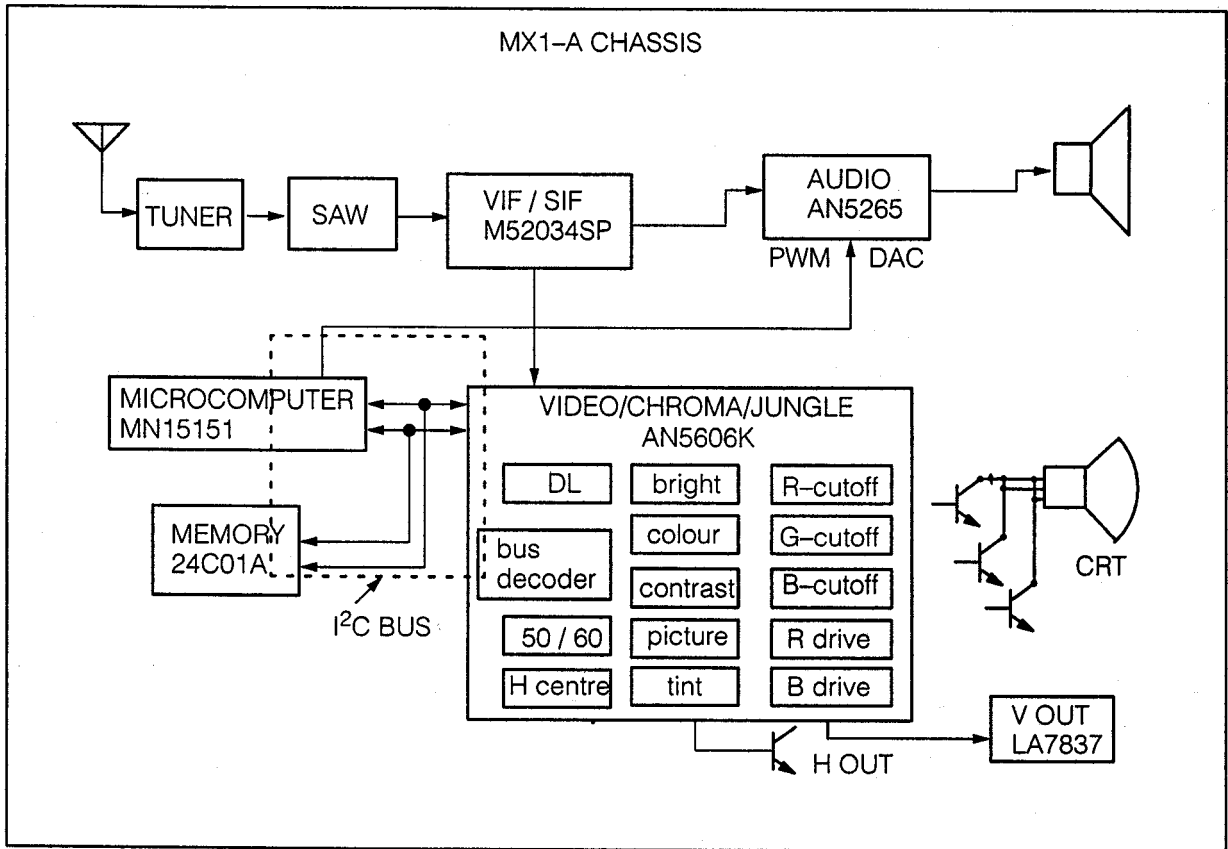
MX1–A CHASSIS

TUNER

SAW

VIF / SIF
M52034SP

AUDIO
AN5265

PWM

DAC

MICROCOMPUTER
MN15151

MEMORY
24C01A

$I^2C$ BUS

VIDEO/CHROMA/JUNGLE
AN5606K

DL

bright

R–cutoff

bus decoder

colour

G–cutoff

contrast

B–cutoff

50 / 60

picture

R drive

H centre

tint

B drive

CRT

H OUT

V OUT
LA7837